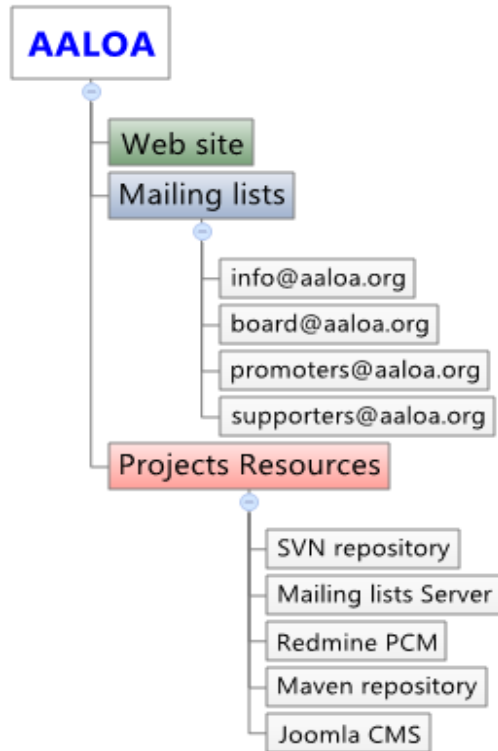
AALOA

Web site

Mailing lists

info@aaloa.org

board@aaloa.org

promoters@aaloa.org

supporters@aaloa.org

Projects Resources

SVN repository

Mailing lists Server

Redmine PCM

Maven repository

Joomla CMS